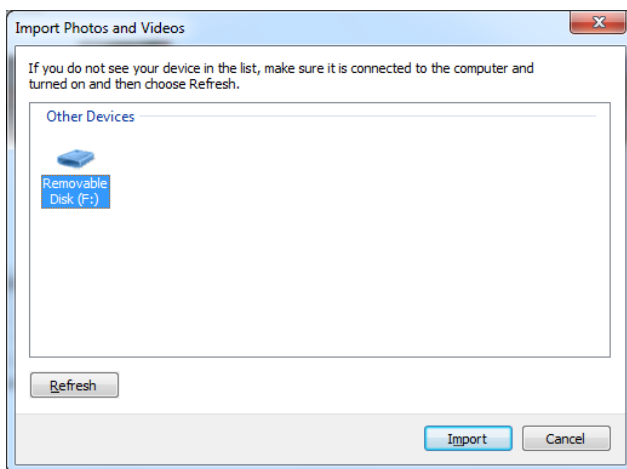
Import Photos and Videos

If you do not see your device in the list, make sure it is connected to the computer and turned on and then choose Refresh.

Other Devices

Removable Disk (F:)

Refresh

Import

Cancel